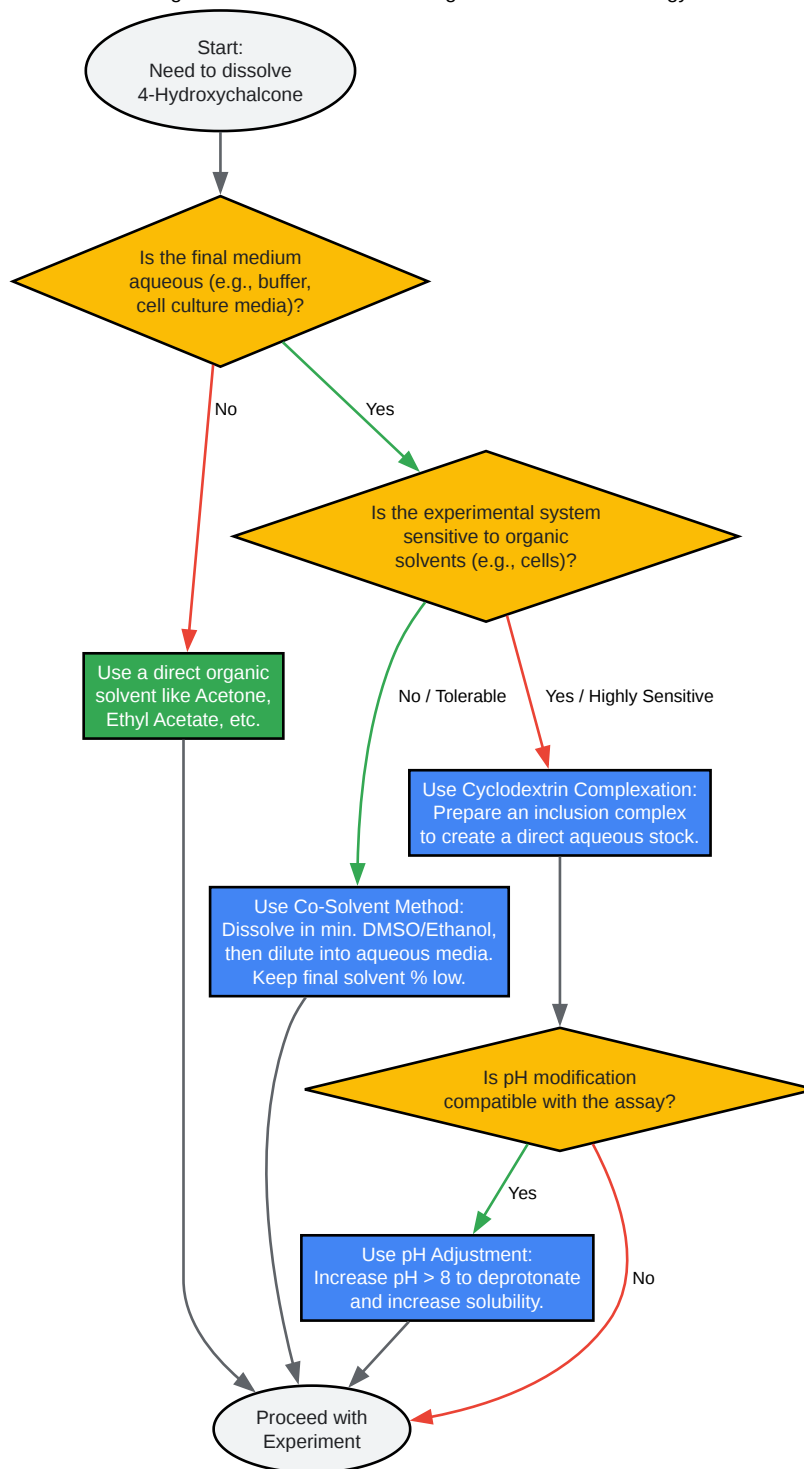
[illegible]

Start:
Need to dissolve
4-Hydroxychalcone

Is the final medium aqueous (e.g., buffer, cell culture media)?

No

Yes

Is the experimental system sensitive to organic solvents (e.g., cells)?

Use a direct organic solvent like Acetone, Ethyl Acetate, etc.

No / Tolerable

Yes / Highly Sensitive

Use Cyclodextrin Complexation: Prepare an inclusion complex to create a direct aqueous stock.

Use Co-Solvent Method: Dissolve in min. DMSO/Ethanol, then dilute into aqueous media. Keep final solvent % low.

Is pH modification compatible with the assay?

Yes

Use pH Adjustment: Increase pH > 8 to deprotonate and increase solubility.

No

Proceed with Experiment